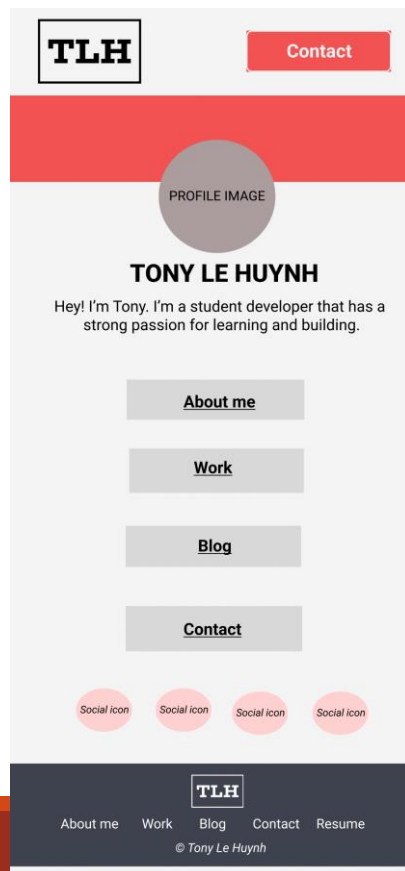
TLH

Contact

PROFILE IMAGE

TONY LE HUYNH

Hey! I'm Tony. I'm a student developer that has a strong passion for learning and building.

About me

Work

Blog

Contact

Social icon Social icon Social icon Social icon

TLH

About me Work Blog Contact Resume

© Tony Le Huynh